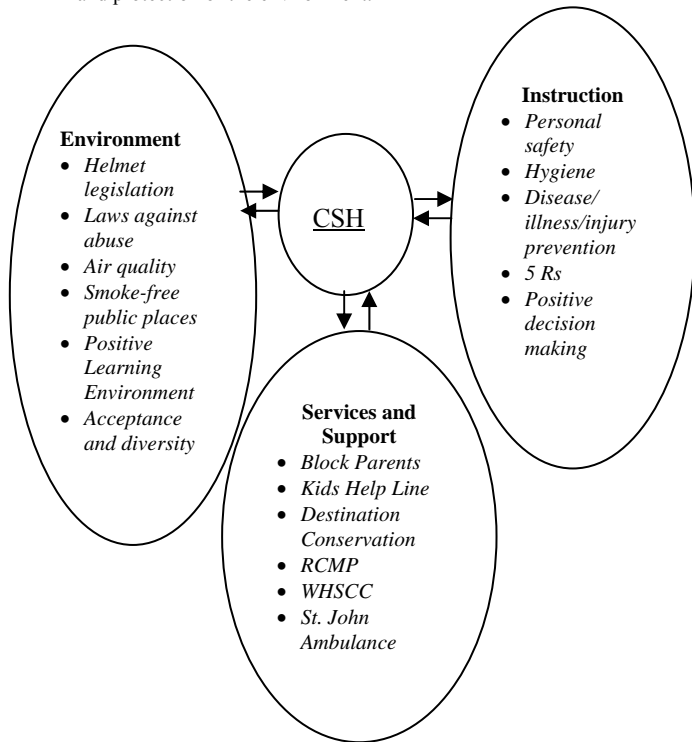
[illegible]

Environment
- Helmet legislation
- Laws against abuse
- Air quality
- Smoke-free public places
- Positive Learning Environment
- Acceptance and diversity

CSH

Instruction
- Personal safety
- Hygiene
- Disease/ illness/injury prevention
- 5 Rs
- Positive decision making

Services and Support
- Block Parents
- Kids Help Line
- Destination Conservation
- RCMP
- WHSCC
- St. John Ambulance